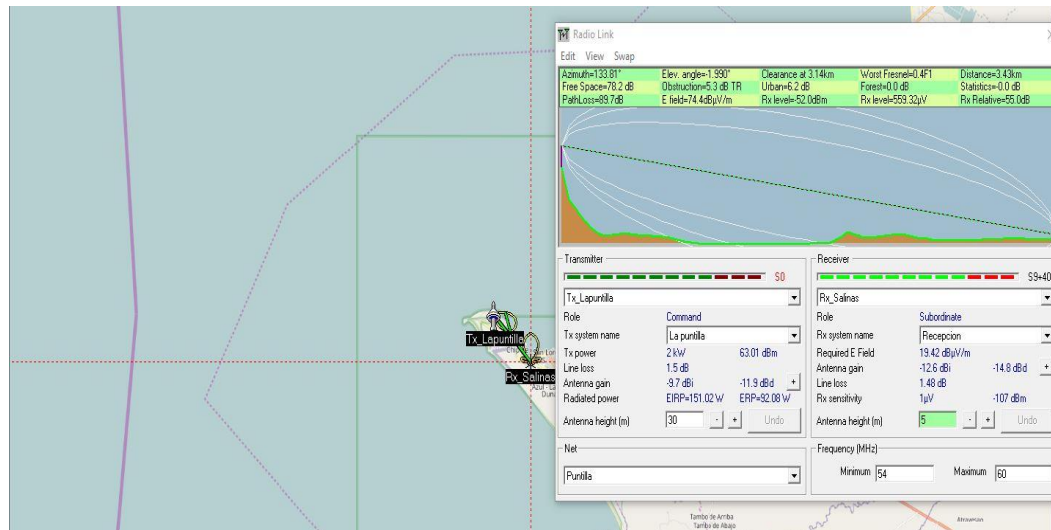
Radio Link

Edit View Swap

Azimuth=133.81° Elev. angle=-1.990° Clearance at 3.14km Worst Fresnel=0.4F1 Distance=3.43km
Free Space=78.2 dB Obstruction=5.3 dB TR Urban=6.2 dB Forest=0.0 dB Statistics=0.0 dB
PathLoss=89.7dB E field=74.4dBµV/m Rx level=-52.0dBm Rx level=559.32µV Rx Relative=55.0dB

Transmitter

S0

Tx_Lapuntilla

| | | |
|---|---|---|
| Role | Command | |
| Tx system name | La puntilla | |
| Tx power | 2 kW | 63.01 dBm |
| Line loss | 1.5 dB | |
| Antenna gain | -9.7 dBi | -11.9 dBd |
| Radiated power | EIRP=151.02 W | ERP=92.08 W |
| Antenna height (m) | 30 | Undo |

Net

Puntilla

Receiver

S9+40

Rx_Salinas

| | | |
|---|---|---|
| Role | Subordinate | |
| Rx system name | Recepcion | |
| Required E Field | 19.42 dBµV/m | |
| Antenna gain | -12.6 dBi | -14.8 dBd |
| Line loss | 1.48 dB | |
| Rx sensitivity | 1µV | -107 dBm |
| Antenna height (m) | 5 | Undo |

Frequency (MHz)

Minimum 54 Maximum 60

Tx_Lapuntilla

Rx_Salinas

Tambo de Arriba
Tambo de Abajo